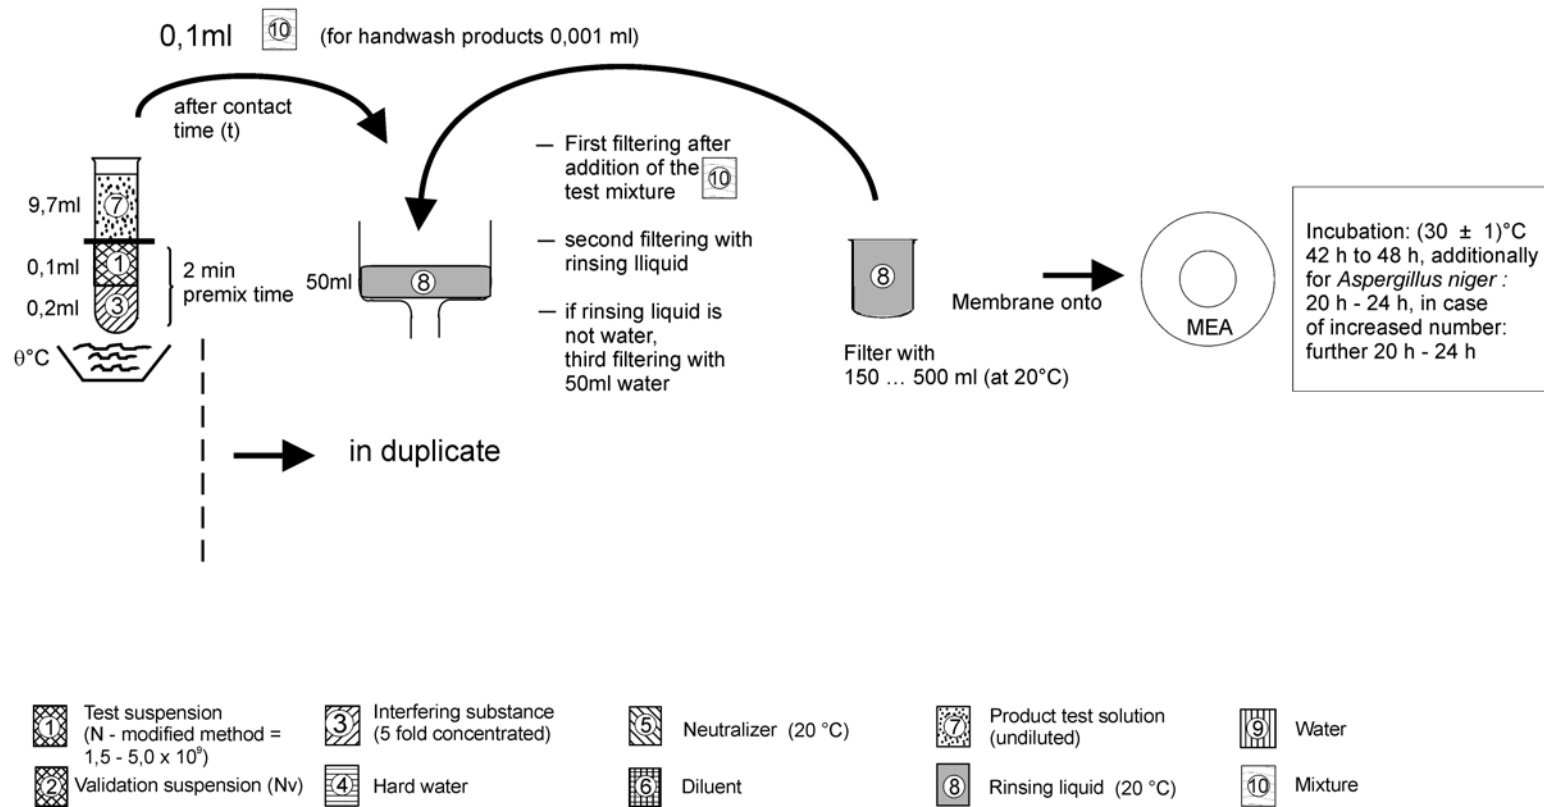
0,1ml 10 (for handwash products 0,001 ml)

after contact time (t)

9,7ml 7
0,1ml 1
0,2ml 3
2 min premix time
θ°C

50ml 8

— First filtering after addition of the 10 test mixture
— second filtering with rinsing lliquid
— if rinsing liquid is not water, third filtering with 50ml water

8
Filter with 150 … 500 ml (at 20°C)

Membrane onto

MEA

Incubation: (30 ± 1)°C 42 h to 48 h, additionally for *Aspergillus niger :* 20 h - 24 h, in case of increased number: further 20 h - 24 h

in duplicate

1 Test suspension (N - modified method = 1,5 - 5,0 x $10^9$)
2 Validation suspension (Nv)
3 Interfering substance (5 fold concentrated)
4 Hard water
5 Neutralizer (20 °C)
6 Diluent
7 Product test solution (undiluted)
8 Rinsing liquid (20 °C)
9 Water
10 Mixture